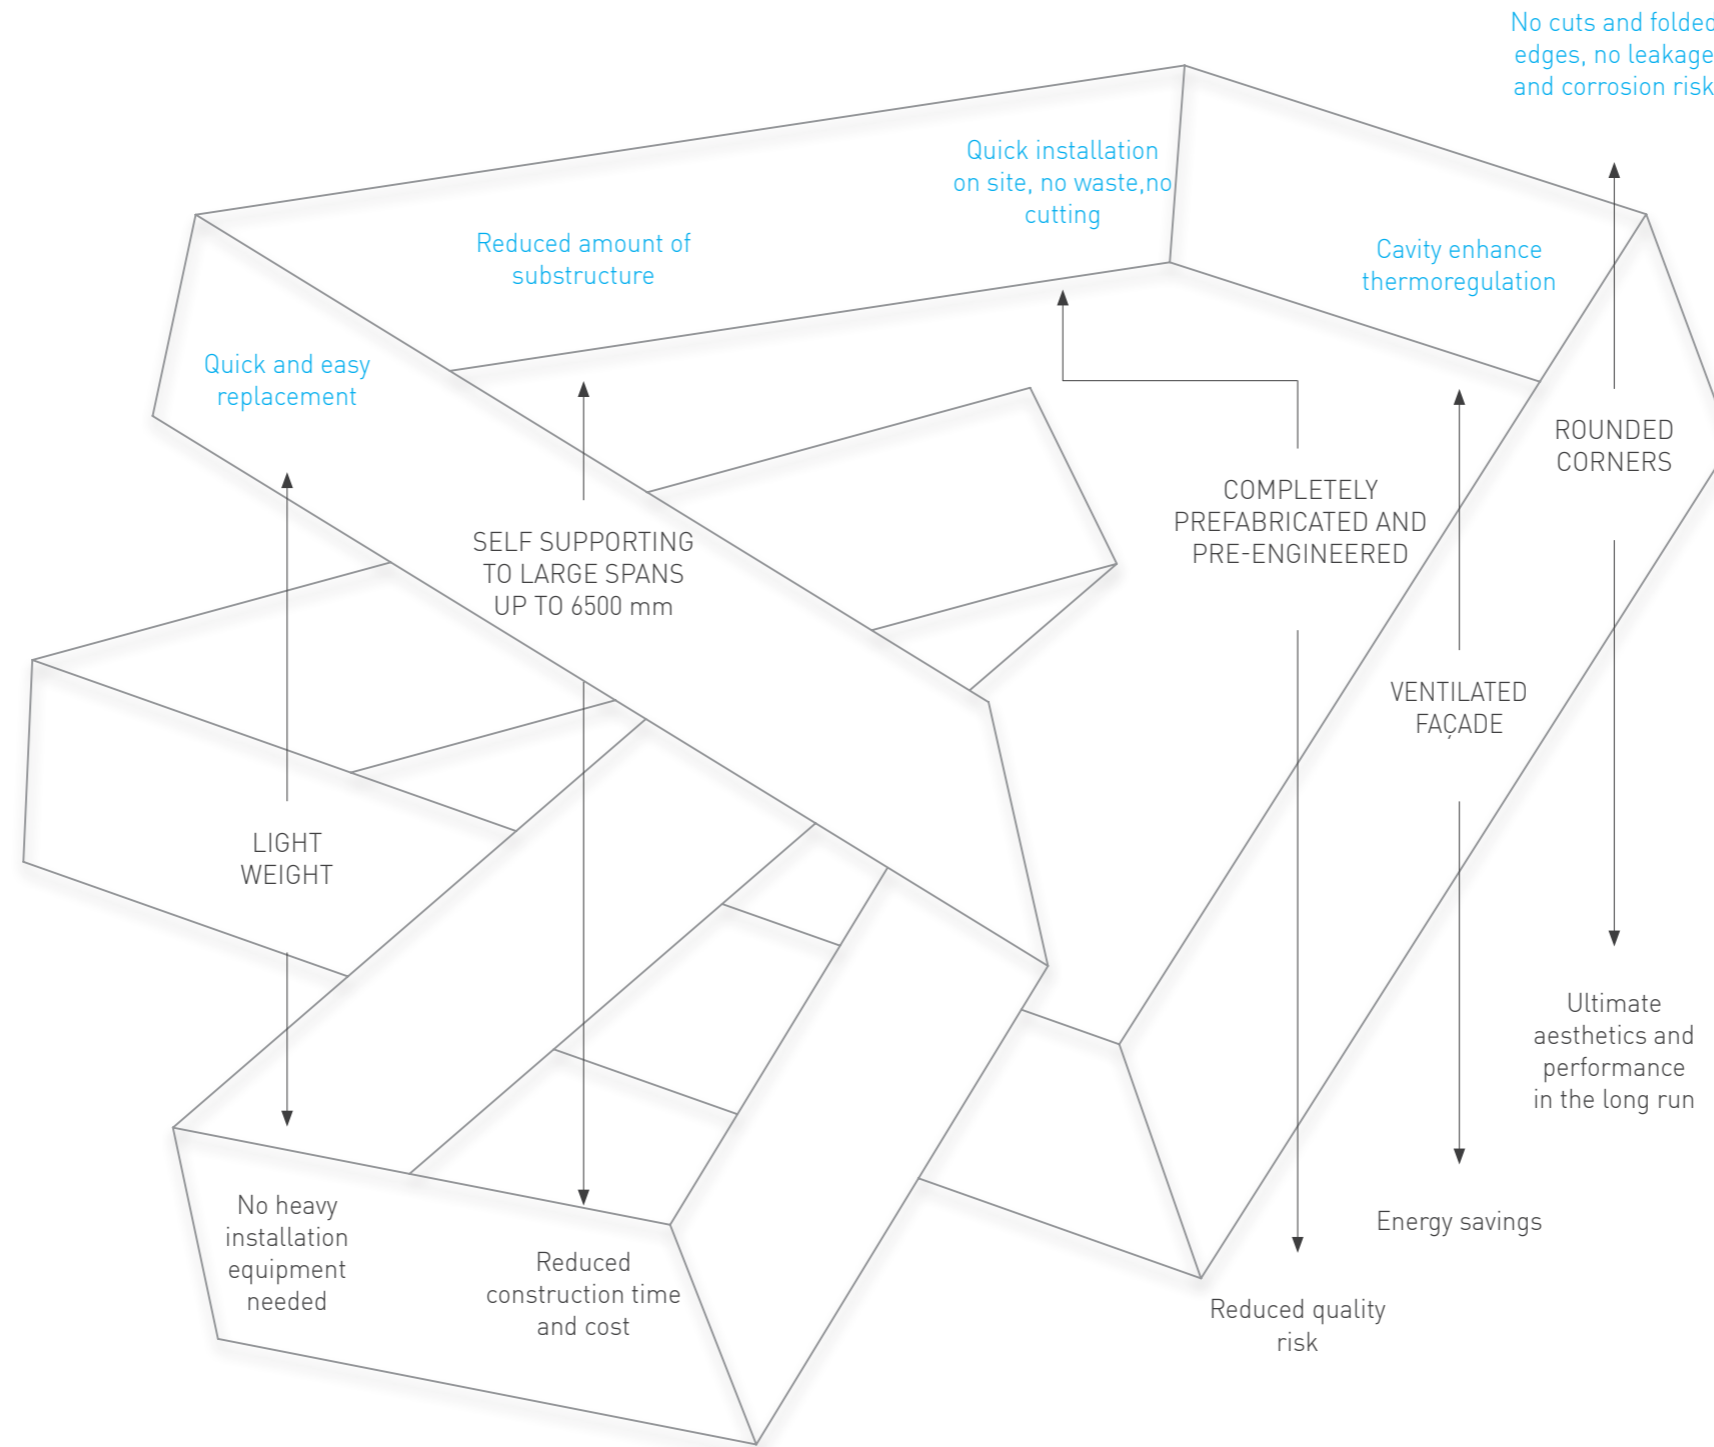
No cuts and folded edges, no leakage and corrosion risk

Quick installation on site, no waste,no cutting

Reduced amount of substructure

Cavity enhance thermoregulation

Quick and easy replacement

ROUNDED CORNERS

COMPLETELY PREFABRICATED AND PRE-ENGINEERED

SELF SUPPORTING TO LARGE SPANS UP TO 6500 mm

VENTILATED FAÇADE

LIGHT WEIGHT

Ultimate aesthetics and performance in the long run

Energy savings

No heavy installation equipment needed

Reduced construction time and cost

Reduced quality risk